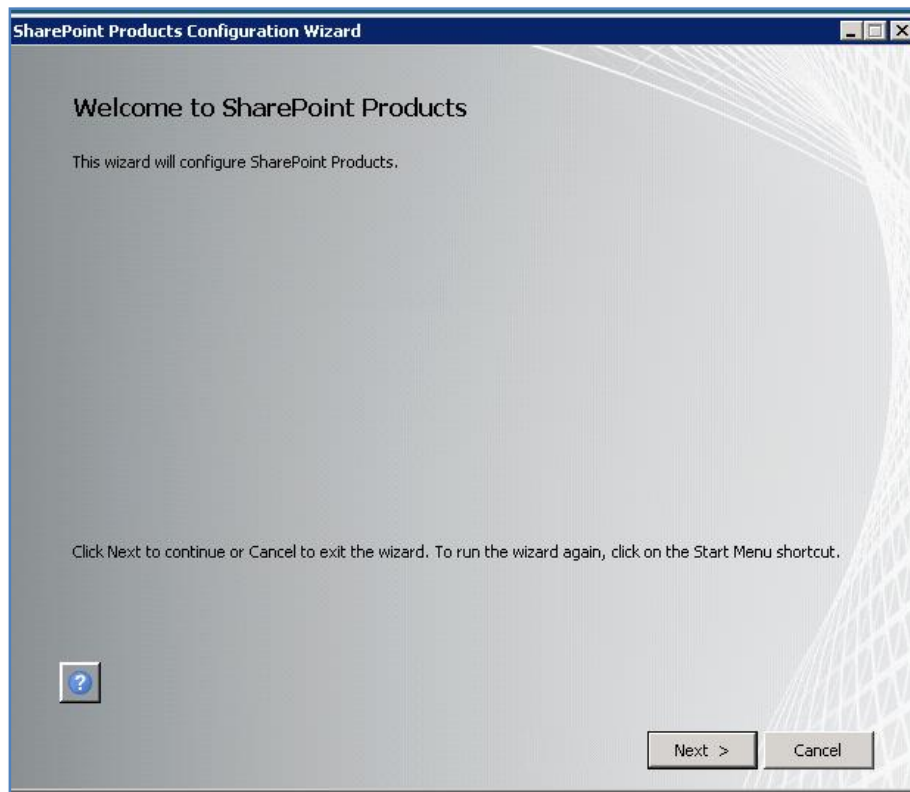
SharePoint Products Configuration Wizard

Welcome to SharePoint Products

This wizard will configure SharePoint Products.

Click Next to continue or Cancel to exit the wizard. To run the wizard again, click on the Start Menu shortcut.

?

Next >

Cancel